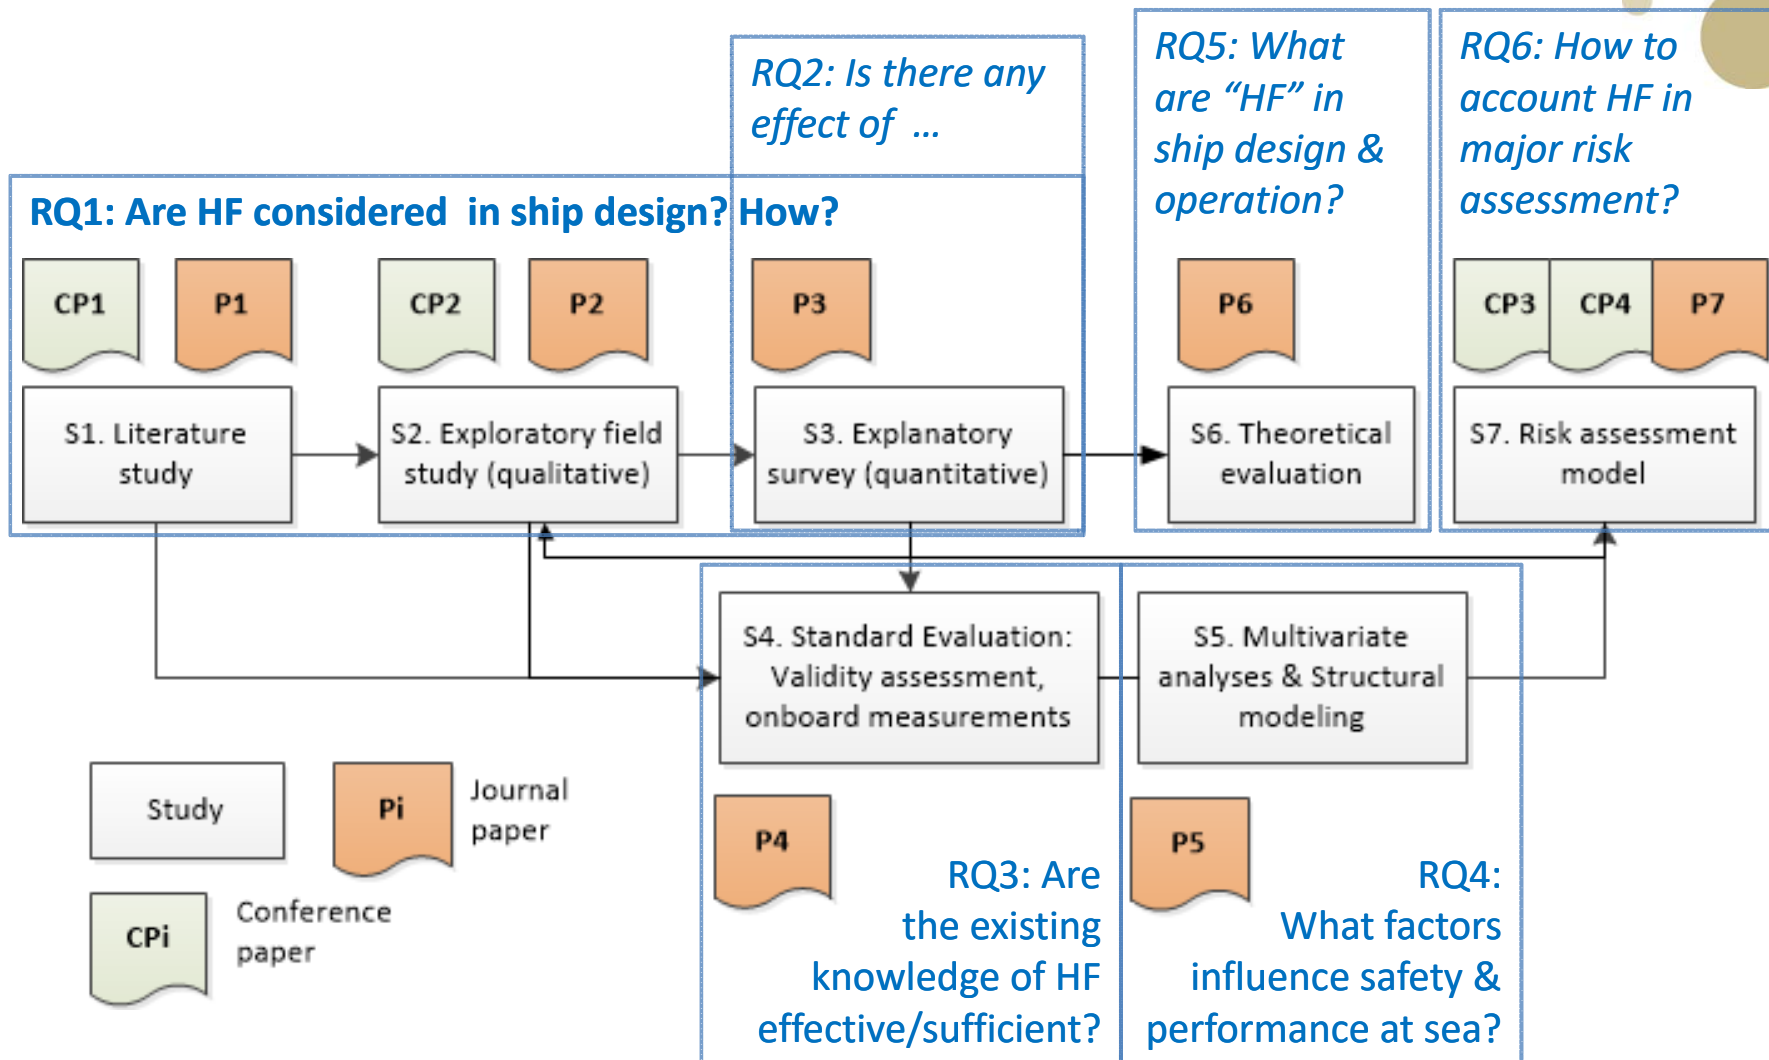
RQ2: Is there any effect of ...

RQ5: What are "HF" in ship design & operation?

RQ6: How to account HF in major risk assessment?

RQ1: Are HF considered in ship design? How?

CP1

P1

CP2

P2

P3

P6

CP3

CP4

P7

S1. Literature study

S2. Exploratory field study (qualitative)

S3. Explanatory survey (quantitative)

S6. Theoretical evaluation

S7. Risk assessment model

S4. Standard Evaluation: Validity assessment, onboard measurements

S5. Multivariate analyses & Structural modeling

Study

Pi

Journal paper

CPi

Conference paper

P4

RQ3: Are the existing knowledge of HF effective/sufficient?

P5

RQ4: What factors influence safety & performance at sea?